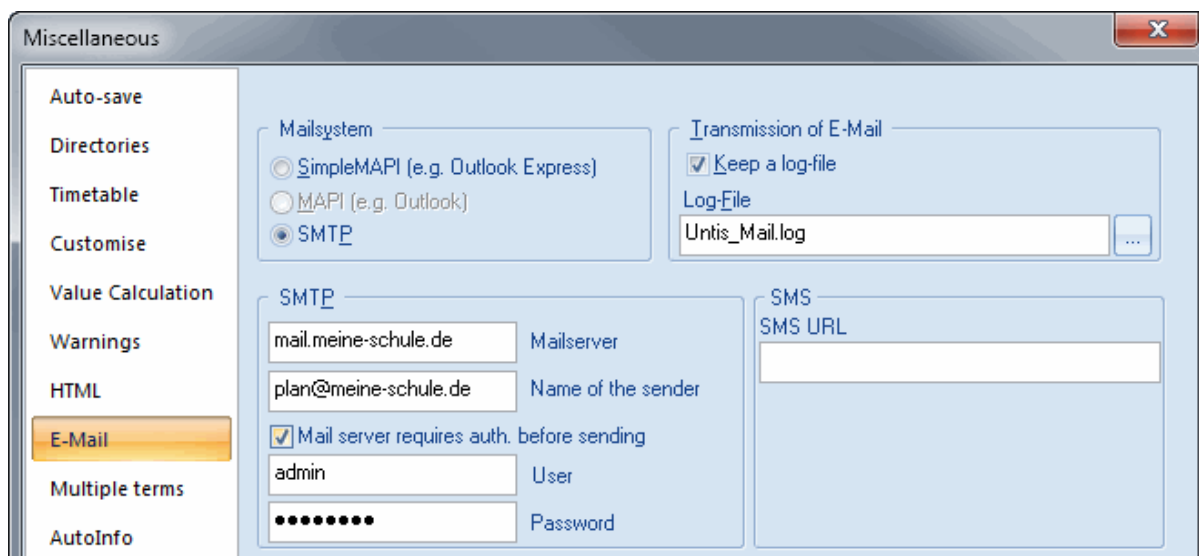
Miscellaneous

X

Auto-save

Directories

Timetable

Customise

Value Calculation

Warnings

HTML

E-Mail

Multiple terms

AutoInfo

Mailsystem

SimpleMAPI (e.g. Outlook Express)

MAPI (e.g. Outlook)

SMTP

Transmission of E-Mail

Keep a log-file

Log-File

Untis_Mail.log

...

SMTP

mail.meine-schule.de

Mailserver

plan@meine-schule.de

Name of the sender

Mail server requires auth. before sending

admin

User

••••••••

Password

SMS

SMS URL